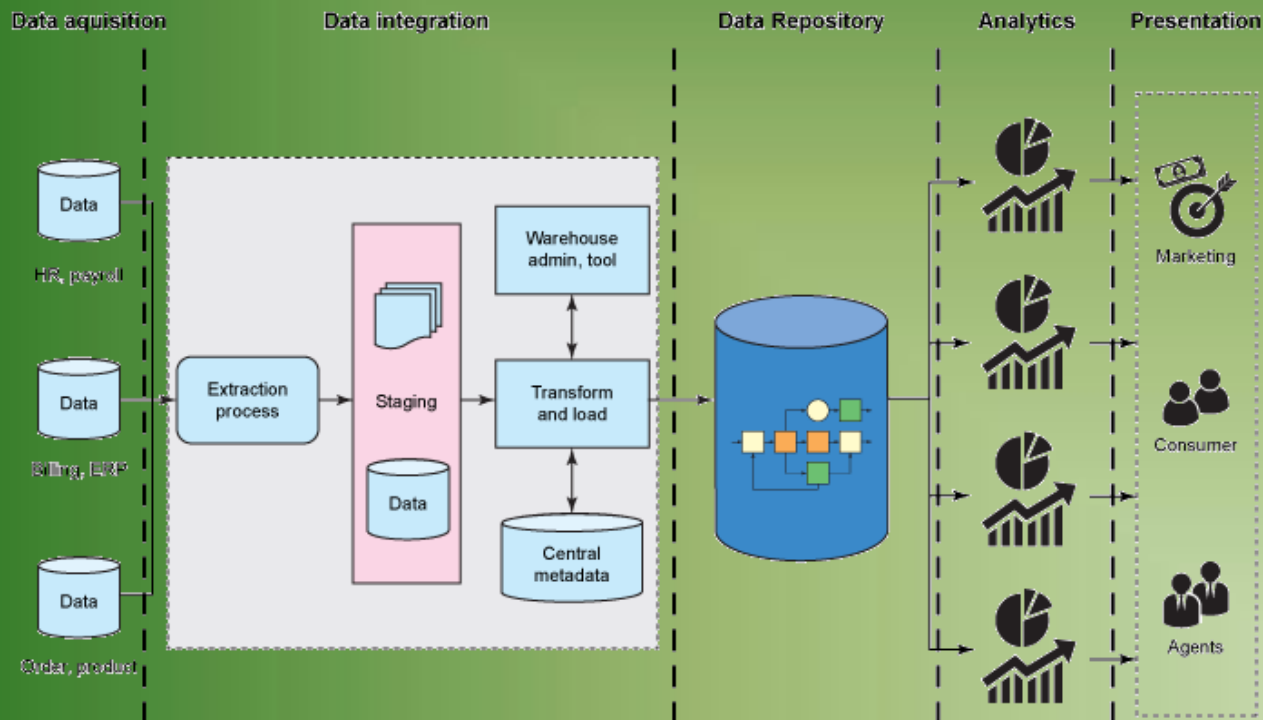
Data aquisition

Data integration

Data Repository

Analytics

Presentation

Data

HR, payroll

Data

Billing, ERP

Data

Order, product

Extraction process

Staging

Data

Warehouse admin, tool

Transform and load

Central metadata

Marketing

Consumer

Agents